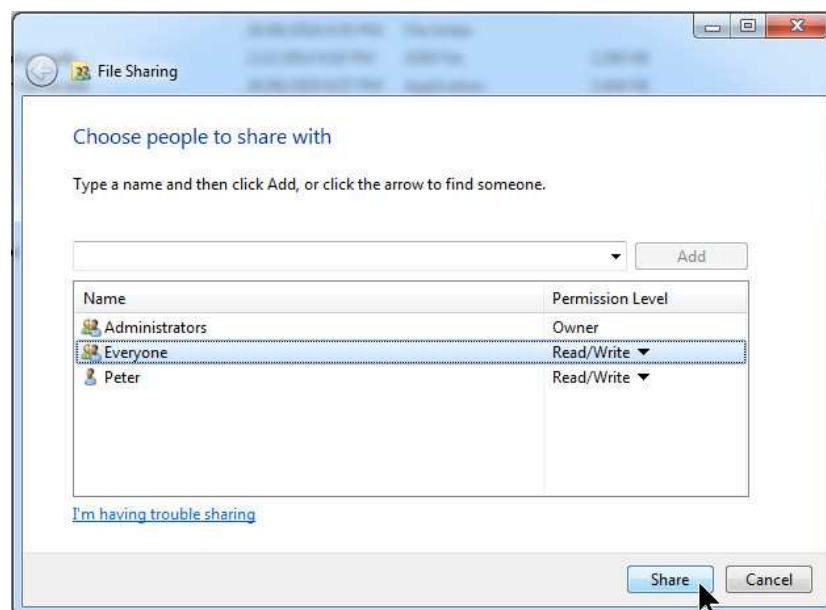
File Sharing

Choose people to share with

Type a name and then click Add, or click the arrow to find someone.

Add

| Name | Permission Level |
|---|---|
| Administrators | Owner |
| Everyone | Read/Write ▼ |
| Peter | Read/Write ▼ |

I'm having trouble sharing

Share Cancel